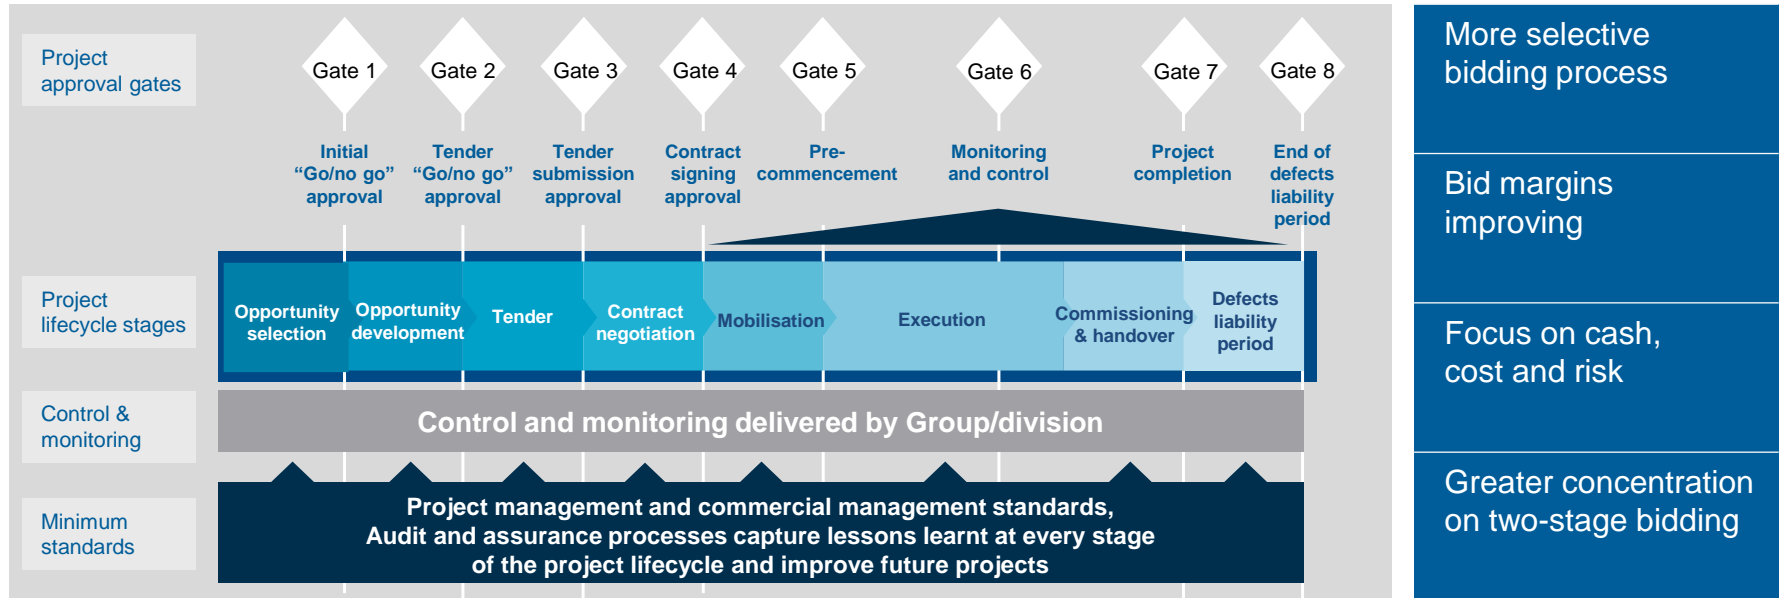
Project approval gates

Gate 1
Gate 2
Gate 3
Gate 4
Gate 5
Gate 6
Gate 7
Gate 8

Initial “Go/no go” approval

Tender “Go/no go” approval

Tender submission approval

Contract signing approval

Pre-commencement

Monitoring and control

Project completion

End of defects liability period

Project lifecycle stages

Opportunity selection

Opportunity development

Tender

Contract negotiation

Mobilisation

Execution

Commissioning & handover

Defects liability period

Control & monitoring

Control and monitoring delivered by Group/division

Minimum standards

Project management and commercial management standards, Audit and assurance processes capture lessons learnt at every stage of the project lifecycle and improve future projects

More selective bidding process

Bid margins improving

Focus on cash, cost and risk

Greater concentration on two-stage bidding